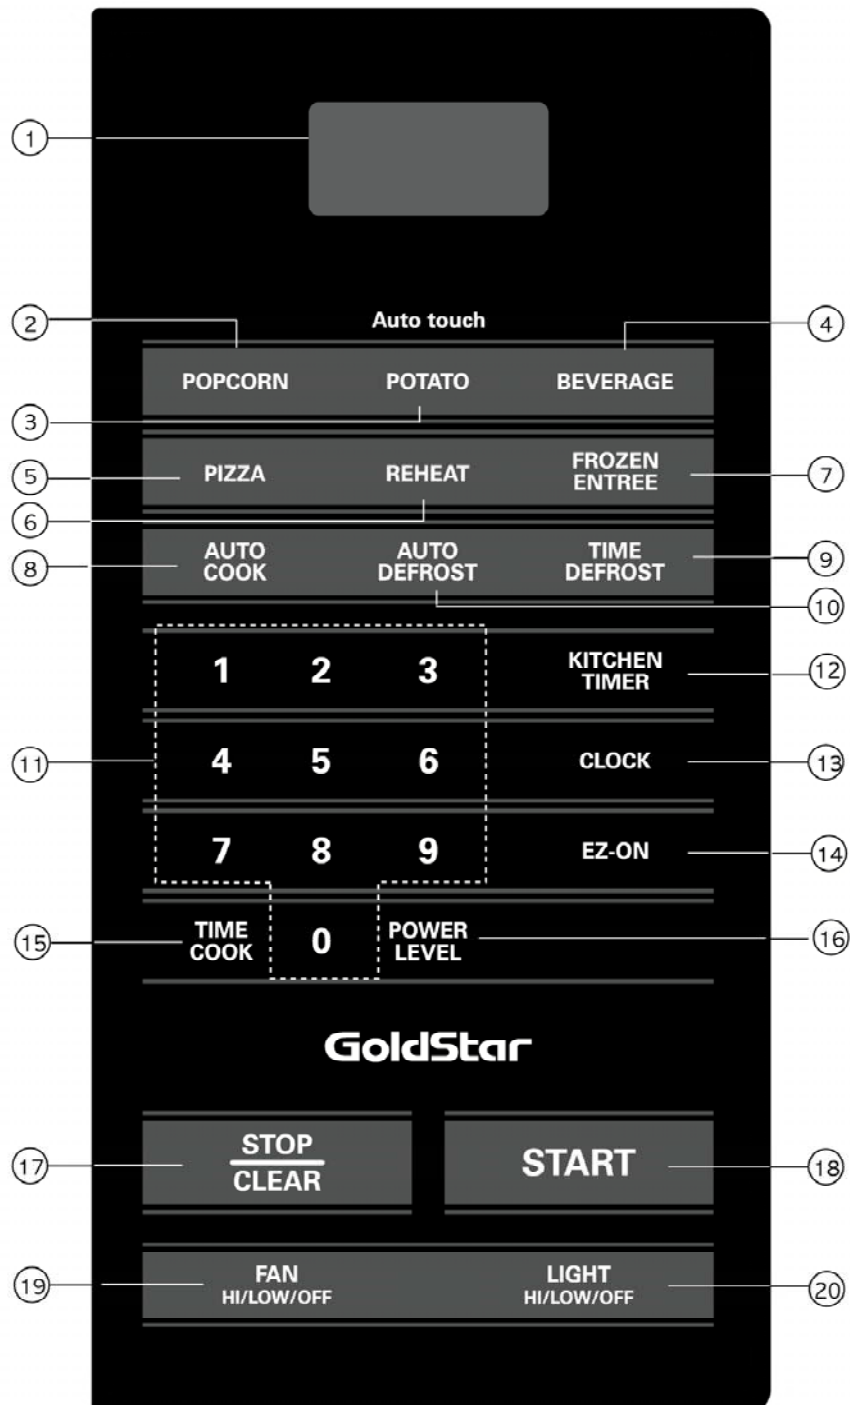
1

2
Auto touch
4

POPCORN POTATO BEVERAGE

3

5 PIZZA REHEAT FROZEN ENTREE 7

6

8 AUTO COOK AUTO DEFROST TIME DEFROST 9

10

1 2 3 KITCHEN TIMER 12

11 4 5 6 CLOCK 13

7 8 9 EZ-ON 14

15 TIME COOK 0 POWER LEVEL 16

GoldStar

17 STOP CLEAR START 18

19 FAN HI/LOW/OFF LIGHT HI/LOW/OFF 20